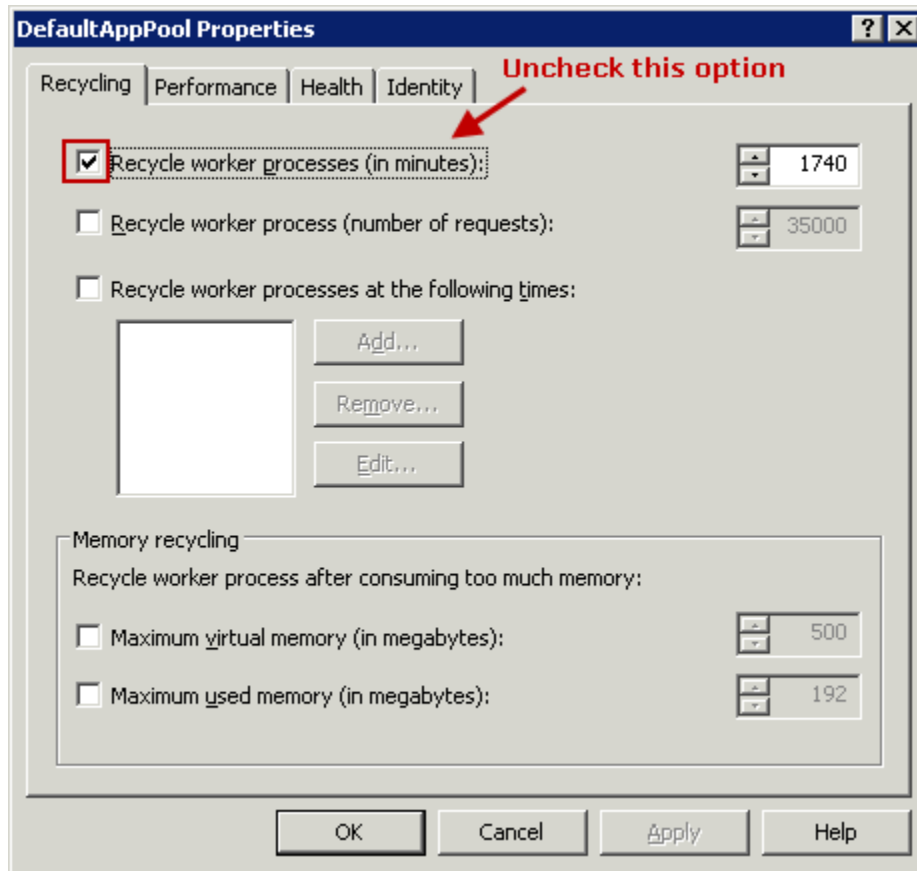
DefaultAppPool Properties

?

Recycling | Performance | Health | Identity

Uncheck this option

Recycle worker processes (in minutes): 1740

Recycle worker process (number of requests): 35000

Recycle worker processes at the following times:

Add...

Remove...

Edit...

Memory recycling

Recycle worker process after consuming too much memory:

Maximum virtual memory (in megabytes): 500

Maximum used memory (in megabytes): 192

OK | Cancel | Apply | Help